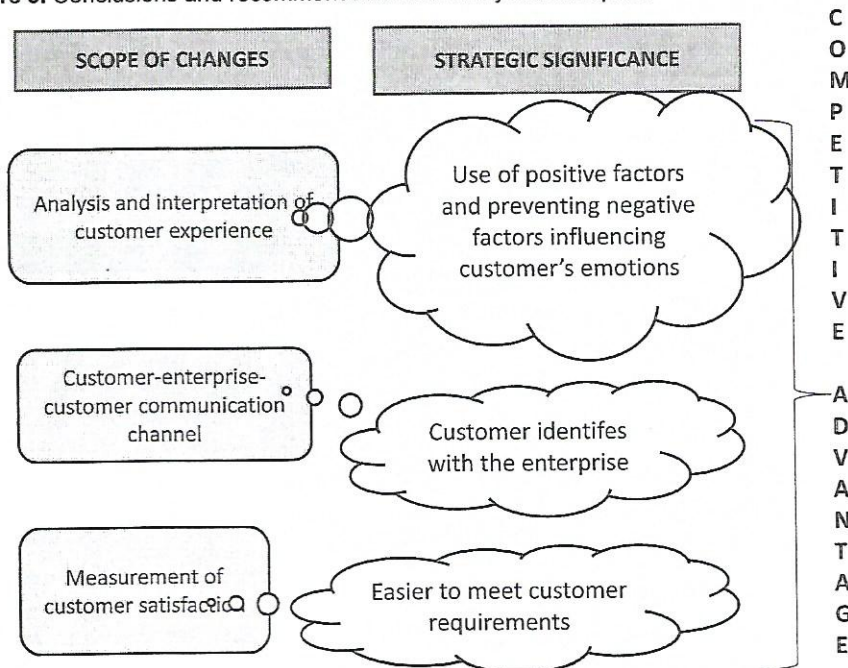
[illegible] 3. Conclusions and recommendations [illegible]

SCOPE OF CHANGES

STRATEGIC SIGNIFICANCE

Analysis and interpretation of customer experience

Use of positive factors and preventing negative factors influencing customer's emotions

Customer-enterprise-customer communication channel

Customer identifes with the enterprise

Measurement of customer satisfactio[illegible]

Easier to meet customer requirements

C O M P E T I T I V E

A D V A N T A G E